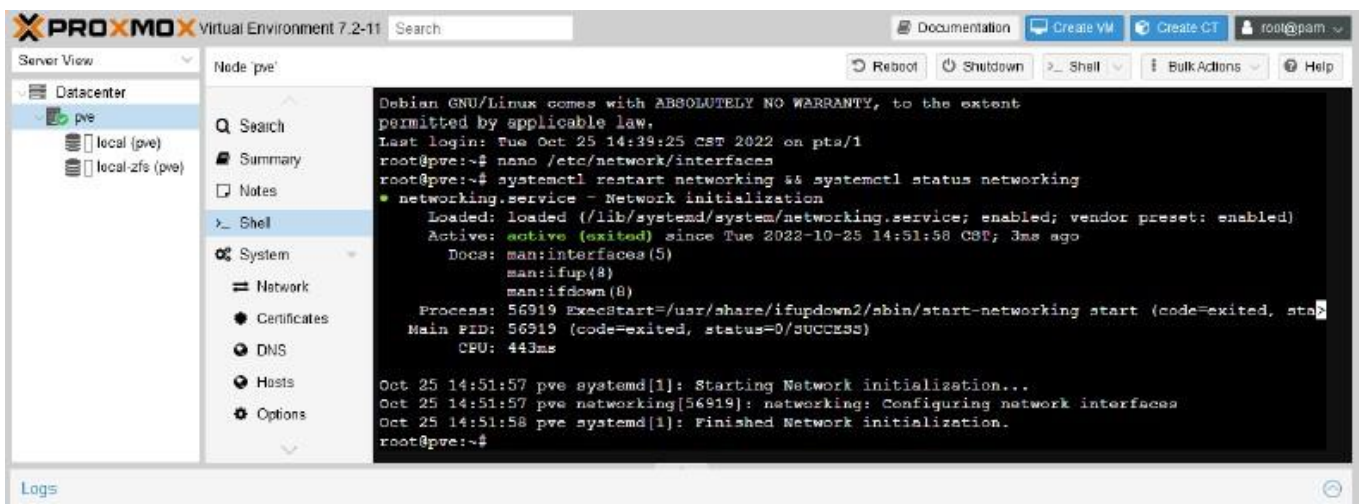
PROXMOX Virtual Environment 7.2-11 Search

Documentation Create VM Create CT root@pam

Server View

Datacenter
pve
local (pve)
local-zfs (pve)

Node 'pve'

Reboot Shutdown Shell Bulk Actions Help

Search
Summary
Notes
Shell
System
Network
Certificates
DNS
Hosts
Options

Debian GNU/Linux comes with ABSOLUTELY NO WARRANTY, to the extent
permitted by applicable law.
Last login: Tue Oct 25 14:39:25 CST 2022 on pts/1
root@pve:~# nano /etc/network/interfaces
root@pve:~# systemctl restart networking && systemctl status networking
● networking.service - Network initialization
Loaded: loaded (/lib/systemd/system/networking.service; enabled; vendor preset: enabled)
Active: active (exited) since Tue 2022-10-25 14:51:58 CST; 3ms ago
Docs: man:interfaces(5)
man:ifup(8)
man:ifdown(8)
Process: 56919 ExecStart=/usr/share/ifupdown2/sbin/start-networking start (code=exited, sta>
Main PID: 56919 (code=exited, status=0/SUCCESS)
CPU: 443ms

Oct 25 14:51:57 pve systemd[1]: Starting Network initialization...
Oct 25 14:51:57 pve networking[56919]: networking: Configuring network interfaces
Oct 25 14:51:58 pve systemd[1]: Finished Network initialization.
root@pve:~#

Logs